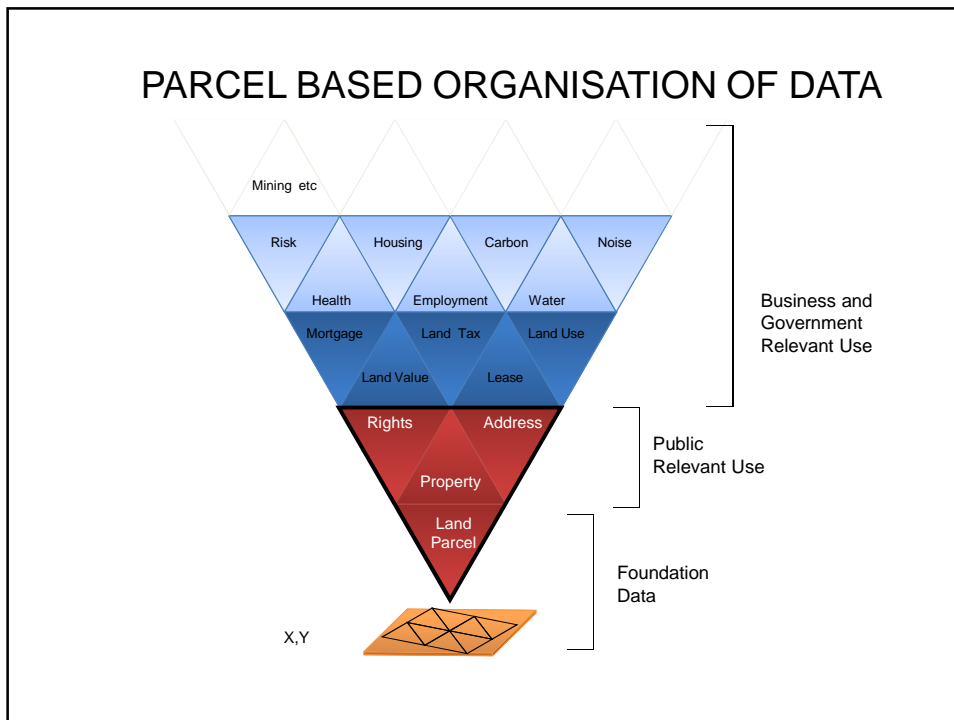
PARCEL BASED ORGANISATION OF DATA

Mining etc

Risk

Housing

Carbon

Noise

Health

Employment

Water

Mortgage

Land Tax

Land Use

Land Value

Lease

Rights

Address

Property

Land Parcel

X,Y

Business and Government Relevant Use

Public Relevant Use

Foundation Data